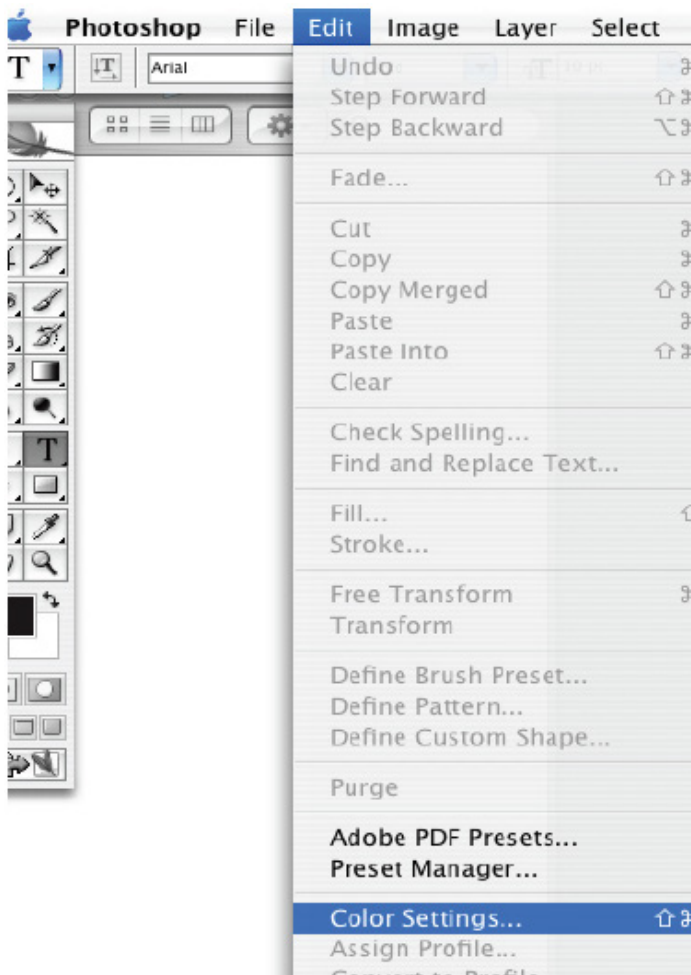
Photoshop File Edit Image Layer Select

T Arial

Undo
Step Forward
Step Backward

Fade...

Cut
Copy
Copy Merged
Paste
Paste Into
Clear

Check Spelling...
Find and Replace Text...

Fill...
Stroke...

Free Transform
Transform

Define Brush Preset...
Define Pattern...
Define Custom Shape...

Purge

Adobe PDF Presets...
Preset Manager...

Color Settings...
Assign Profile...
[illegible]